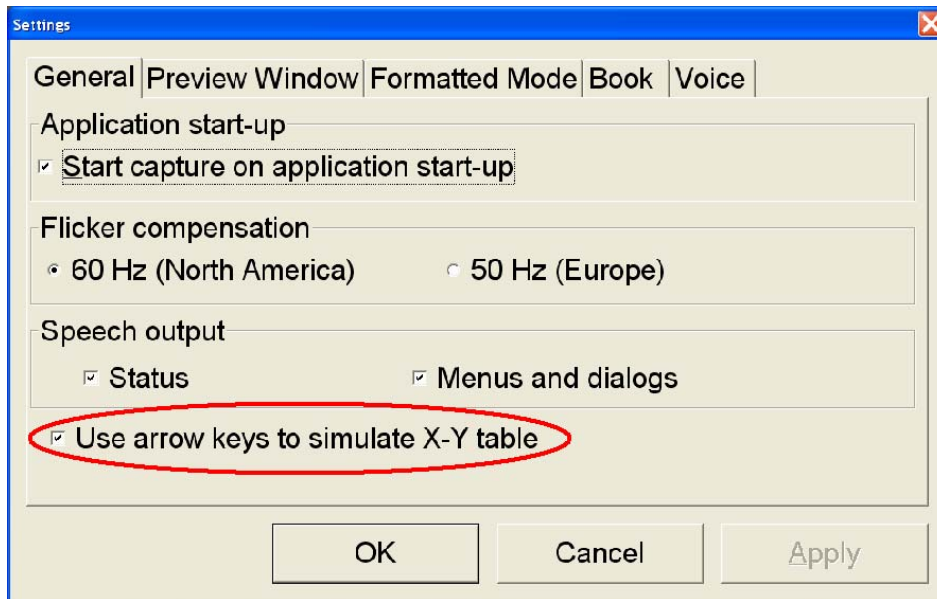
Settings

General | Preview Window | Formatted Mode | Book | Voice

Application start-up

☑ Start capture on application start-up

Flicker compensation

◉ 60 Hz (North America)  ○ 50 Hz (Europe)

Speech output

☑ Status  ☑ Menus and dialogs

☑ Use arrow keys to simulate X-Y table

OK  Cancel  Apply